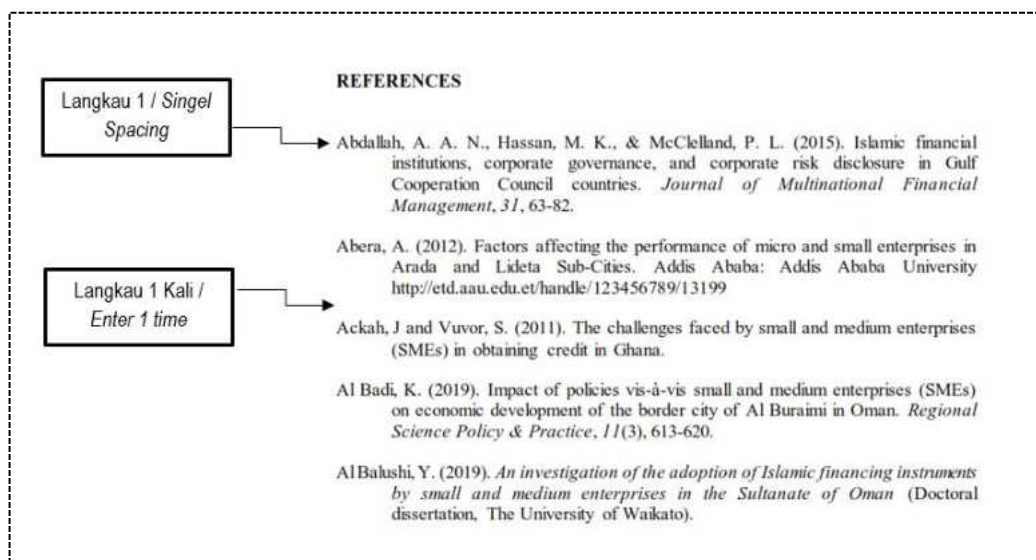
Langkau 1 / *Singel Spacing*

Langkau 1 Kali / *Enter 1 time*

**REFERENCES**

Abdallah, A. A. N., Hassan, M. K., & McClelland, P. L. (2015). Islamic financial institutions, corporate governance, and corporate risk disclosure in Gulf Cooperation Council countries. *Journal of Multinational Financial Management*, *31*, 63-82.

Abera, A. (2012). Factors affecting the performance of micro and small enterprises in Arada and Lideta Sub-Cities. Addis Ababa: Addis Ababa University http://etd.aau.edu.et/handle/123456789/13199

Ackah, J and Vuvor, S. (2011). The challenges faced by small and medium enterprises (SMEs) in obtaining credit in Ghana.

Al Badi, K. (2019). Impact of policies vis-à-vis small and medium enterprises (SMEs) on economic development of the border city of Al Buraimi in Oman. *Regional Science Policy & Practice*, *11*(3), 613-620.

Al Balushi, Y. (2019). *An investigation of the adoption of Islamic financing instruments by small and medium enterprises in the Sultanate of Oman* (Doctoral dissertation, The University of Waikato).